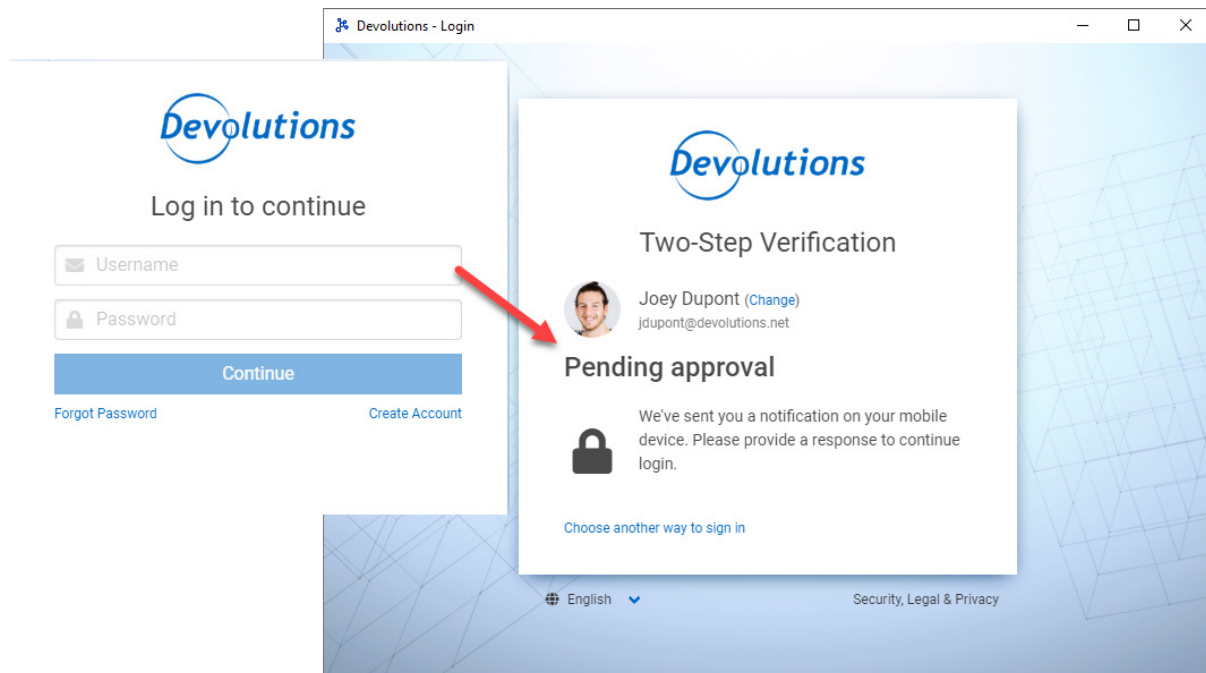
Devolutions

Log in to continue

Username

Password

Continue

Forgot Password

Create Account

Devolutions - Login

Devolutions

Two-Step Verification

Joey Dupont (Change)
jdupont@devolutions.net

Pending approval

We've sent you a notification on your mobile device. Please provide a response to continue login.

Choose another way to sign in

English

Security, Legal & Privacy